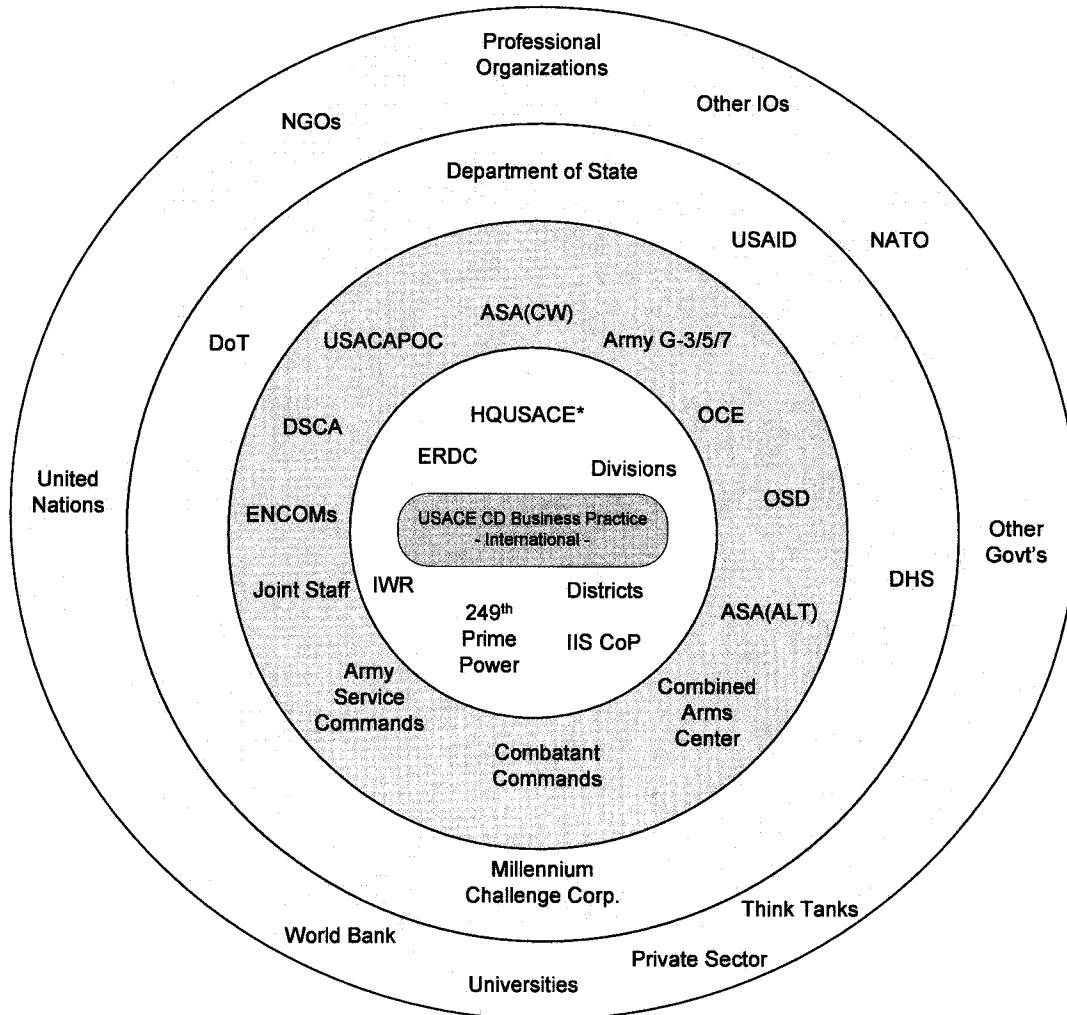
Professional Organizations

NGOs

Other IOs

Department of State

USAID

NATO

ASA(CW)

DoT

USACAPOC

Army G-3/5/7

HQUSACE*

DSCA

OCE

ERDC

Divisions

United Nations

OSD

ENCOMs

USACE CD Business Practice - International -

Other Govt's

Joint Staff

IWR

Districts

DHS

$249^{th}$ Prime Power

IIS CoP

ASA(ALT)

Army Service Commands

Combined Arms Center

Combatant Commands

Millennium Challenge Corp.

Think Tanks

World Bank

Private Sector

Universities